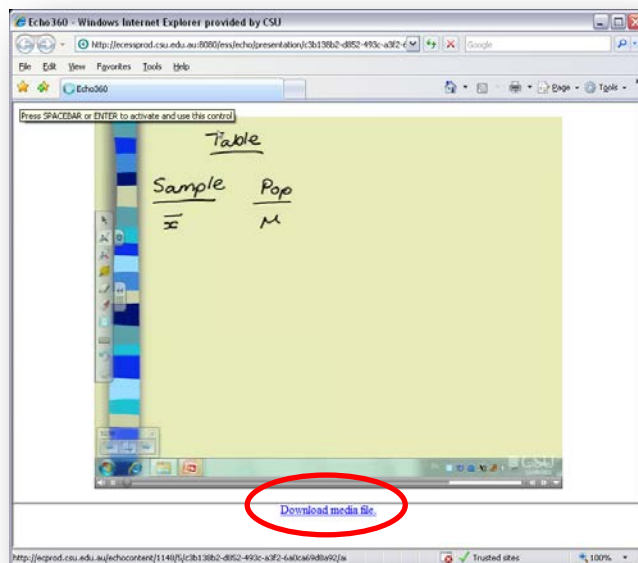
Echo360 - Windows Internet Explorer provided by CSU

http://ecessprod.csu.edu.au:8080/ess/echo/presentation/c3b138b2-d852-493c-a3f2-

Google

File Edit View Favorites Tools Help

Echo360

Page Tools

Press SPACEBAR or ENTER to activate and use this control

Table

Sample

$\bar{x}$

Pop

$\mu$

CSU

Download media file.

http://ecprod.csu.edu.au/echocontent/1148/5/c3b138b2-d852-493c-a3f2-6a0ca69d8a92/a

Trusted sites

100%